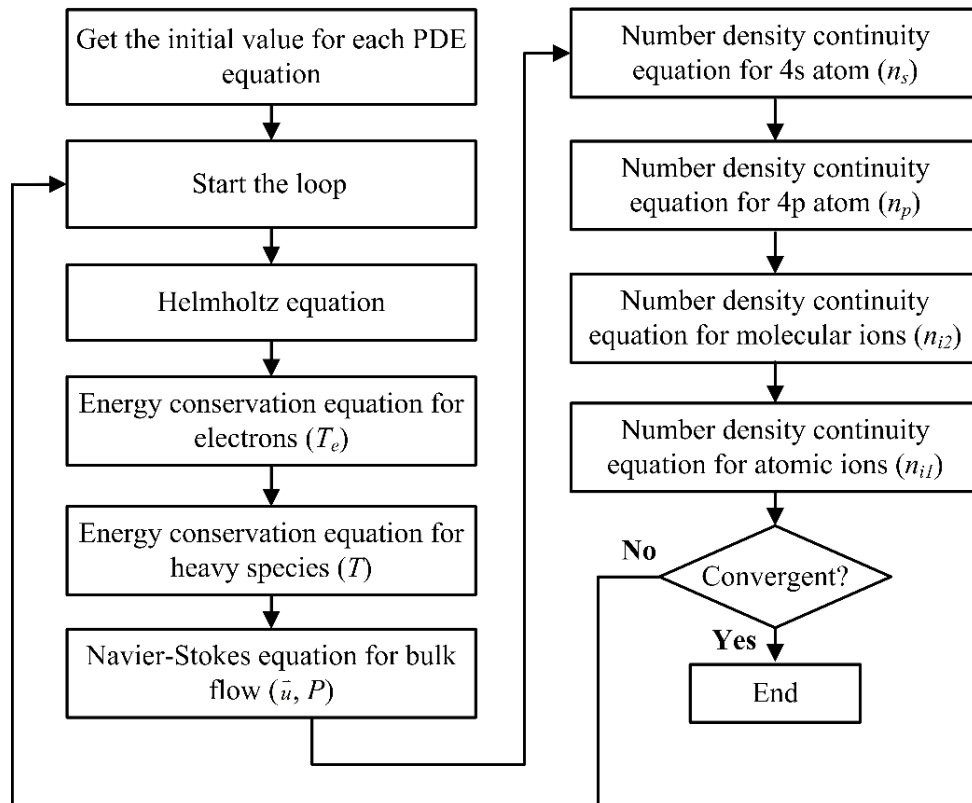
Get the initial value for each PDE equation

Start the loop

Helmholtz equation

Energy conservation equation for electrons ($T_e$)

Energy conservation equation for heavy species ($T$)

Navier-Stokes equation for bulk flow ($\vec{u}$, $P$)

Number density continuity equation for 4s atom ($n_s$)

Number density continuity equation for 4p atom ($n_p$)

Number density continuity equation for molecular ions ($n_{i2}$)

Number density continuity equation for atomic ions ($n_{i1}$)

Convergent?

No

Yes

End